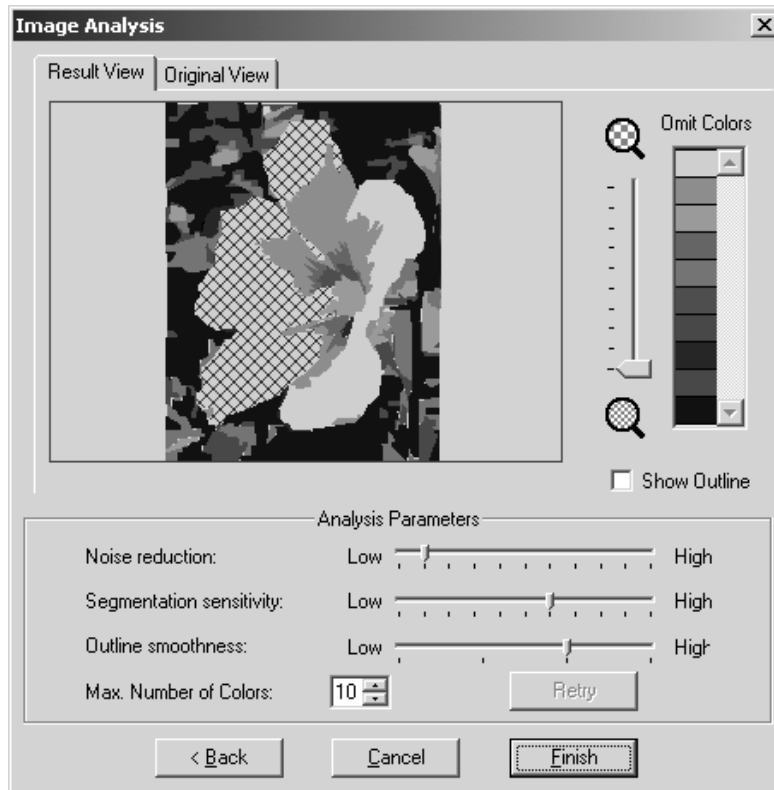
Image Analysis

Result View
Original View

Omit Colors

Show Outline

Analysis Parameters

Noise reduction: Low High

Segmentation sensitivity: Low High

Outline smoothness: Low High

Max. Number of Colors: 10

Retry

< Back

Cancel

Finish